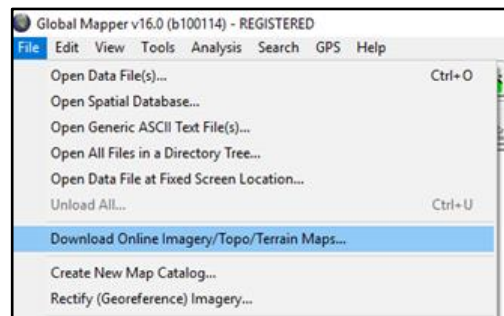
Global Mapper v16.0 (b100114) - REGISTERED

File Edit View Tools Analysis Search GPS Help

Open Data File(s)... Ctrl+O
Open Spatial Database...
Open Generic ASCII Text File(s)...
Open All Files in a Directory Tree...
Open Data File at Fixed Screen Location...
Unload All... Ctrl+U
Download Online Imagery/Topo/Terrain Maps...
Create New Map Catalog...
Rectify (Georeference) Imagery...